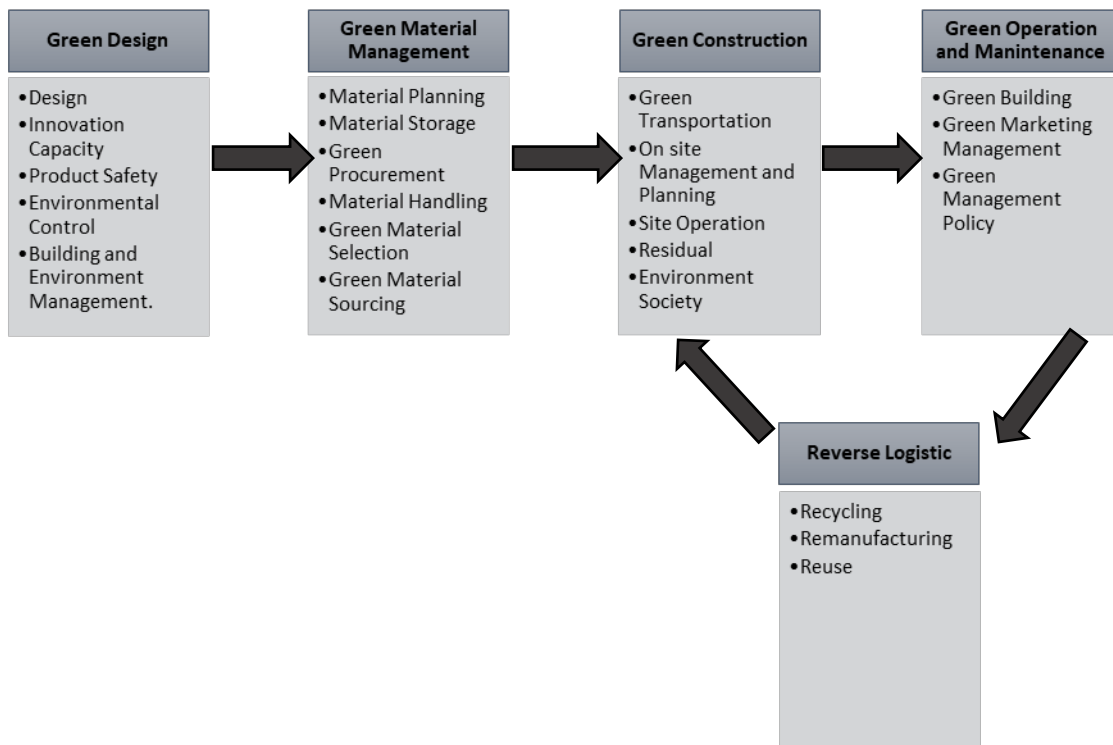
Green Design

• Design
• Innovation Capacity
• Product Safety
• Environmental Control
• Building and Environment Management.

Green Material Management

• Material Planning
• Material Storage
• Green Procurement
• Material Handling
• Green Material Selection
• Green Material Sourcing

Green Construction

• Green Transportation
• On site Management and Planning
• Site Operation
• Residual
• Environment Society

Green Operation and Manintenance

• Green Building
• Green Marketing Management
• Green Management Policy

Reverse Logistic

• Recycling
• Remanufacturing
• Reuse